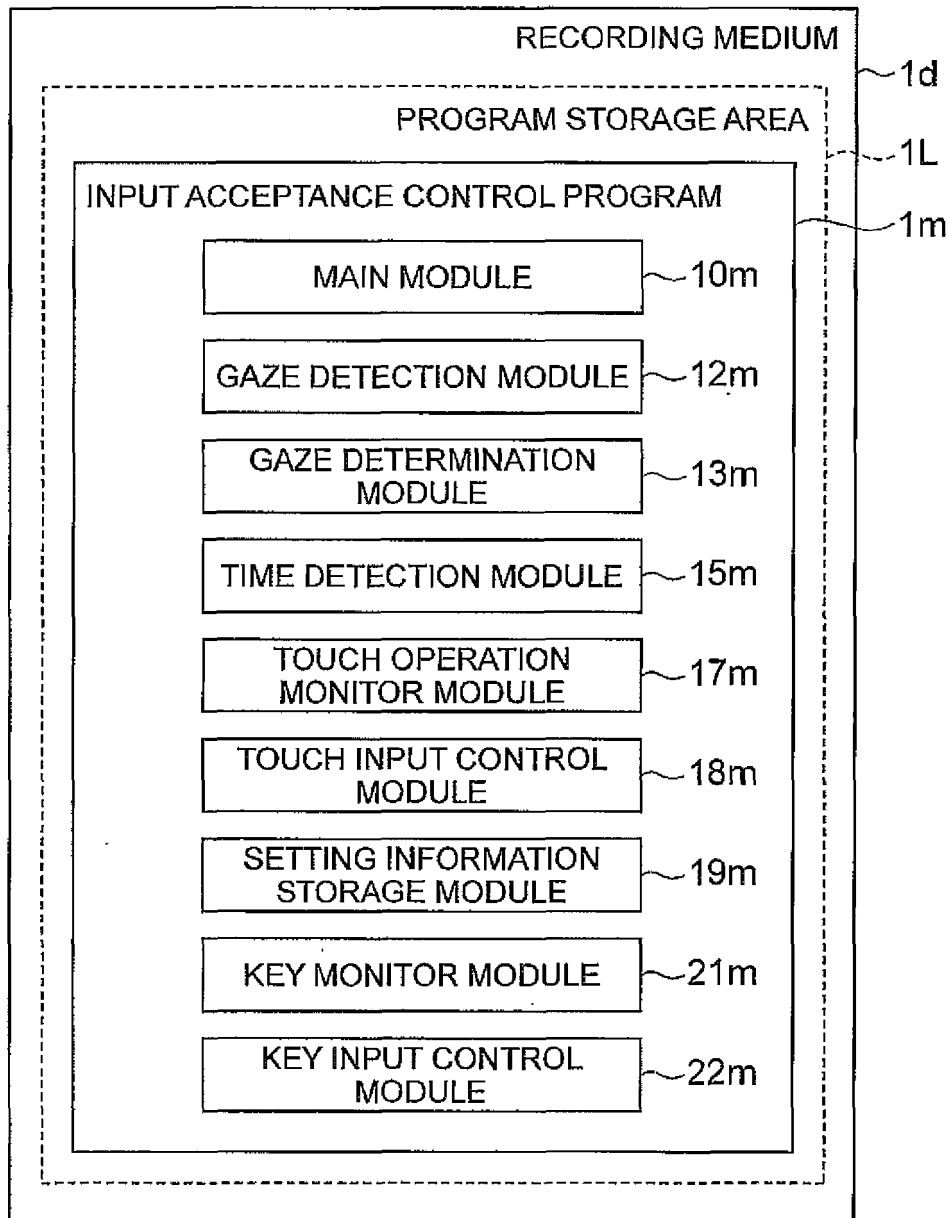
RECORDING MEDIUM
1d
PROGRAM STORAGE AREA
1L
INPUT ACCEPTANCE CONTROL PROGRAM
1m
MAIN MODULE
10m
GAZE DETECTION MODULE
12m
GAZE DETERMINATION MODULE
13m
TIME DETECTION MODULE
15m
TOUCH OPERATION MONITOR MODULE
17m
TOUCH INPUT CONTROL MODULE
18m
SETTING INFORMATION STORAGE MODULE
19m
KEY MONITOR MODULE
21m
KEY INPUT CONTROL MODULE
22m